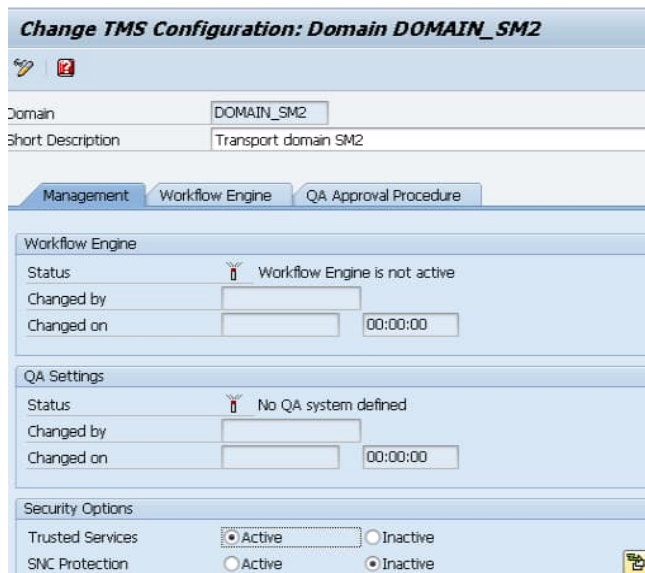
Change TMS Configuration: Domain DOMAIN_SM2

Domain DOMAIN_SM2
Short Description Transport domain SM2

Management | Workflow Engine | QA Approval Procedure

Workflow Engine
Status Workflow Engine is not active
Changed by
Changed on 00:00:00

QA Settings
Status No QA system defined
Changed by
Changed on 00:00:00

Security Options
Trusted Services Active Inactive
SNC Protection Active Inactive